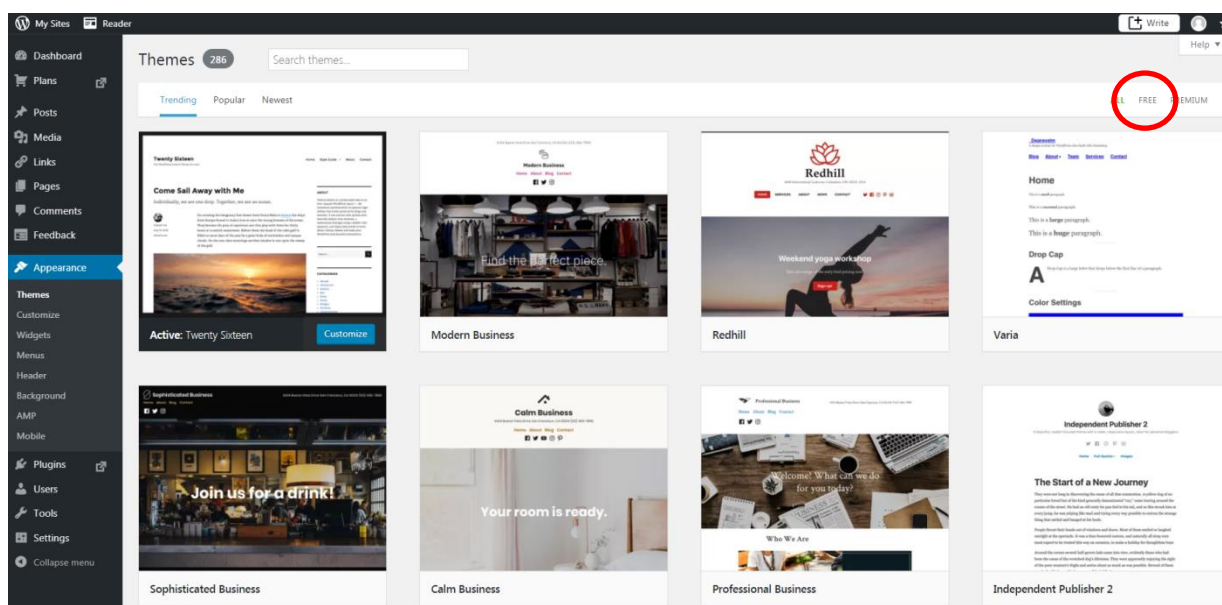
My Sites Reader

Write

Help ▾

Dashboard
Plans
Posts
Media
Links
Pages
Comments
Feedback
Appearance
Themes
Customize
Widgets
Menus
Header
Background
AMP
Mobile
Plugins
Users
Tools
Settings
Collapse menu

Themes 286

Search themes...

Trending Popular Newest

LL FREE PREMIUM

Twenty Sixteen
Come Sail Away with Me
Individually, we are one drop. Together, we are an ocean.

Active: Twenty Sixteen
Customize

Modern Business
Home About Blog Contact
Find the perfect piece.

Modern Business

Redhill
Weekend yoga workshop

Redhill

Home
This is a small paragraph.
This is a normal paragraph.
This is a large paragraph.
This is a huge paragraph.
Drop Cap
A
Color Settings

Varia

Sophisticated Business
Home About Blog Contact
Join us for a drink!

Sophisticated Business

Calm Business
Home About Blog Contact
Your room is ready.

Calm Business

Professional Business
Home About Blog Contact
Welcome! What can we do for you today?
Who We Are

Professional Business

Independent Publisher 2
The Start of a New Journey

Independent Publisher 2